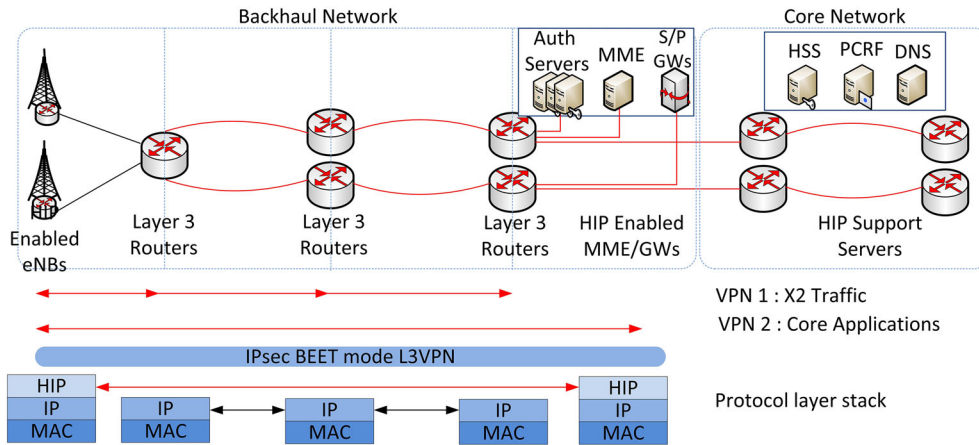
Backhaul Network

Core Network

Auth Servers

MME

S/P GWs

HSS

PCRF

DNS

Enabled eNBs

Layer 3 Routers

Layer 3 Routers

Layer 3 Routers

HIP Enabled MME/GWs

HIP Support Servers

VPN 1 : X2 Traffic

VPN 2 : Core Applications

IPsec BEET mode L3VPN

HIP
IP
MAC

IP
MAC

IP
MAC

IP
MAC

HIP
IP
MAC

Protocol layer stack